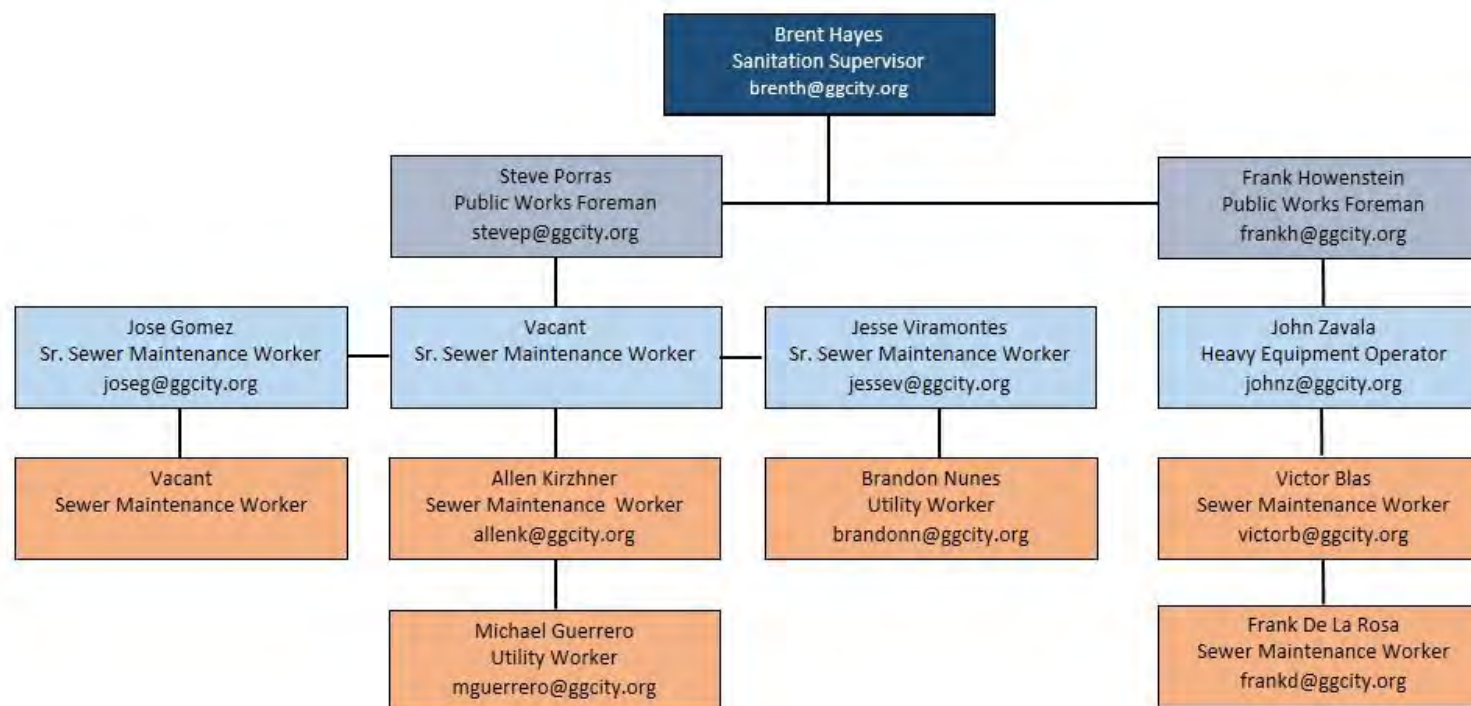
Brent Hayes
Sanitation Supervisor
brenth@ggcity.org

Steve Porras
Public Works Foreman
stevep@ggcity.org

Frank Howenstein
Public Works Foreman
frankh@ggcity.org

Jose Gomez
Sr. Sewer Maintenance Worker
joseg@ggcity.org

Vacant
Sr. Sewer Maintenance Worker

Jesse Viramontes
Sr. Sewer Maintenance Worker
jessev@ggcity.org

John Zavala
Heavy Equipment Operator
johnz@ggcity.org

Vacant
Sewer Maintenance Worker

Allen Kirzhner
Sewer Maintenance Worker
allenk@ggcity.org

Brandon Nunes
Utility Worker
brandonn@ggcity.org

Victor Blas
Sewer Maintenance Worker
victorb@ggcity.org

Michael Guerrero
Utility Worker
mguerrero@ggcity.org

Frank De La Rosa
Sewer Maintenance Worker
frankd@ggcity.org